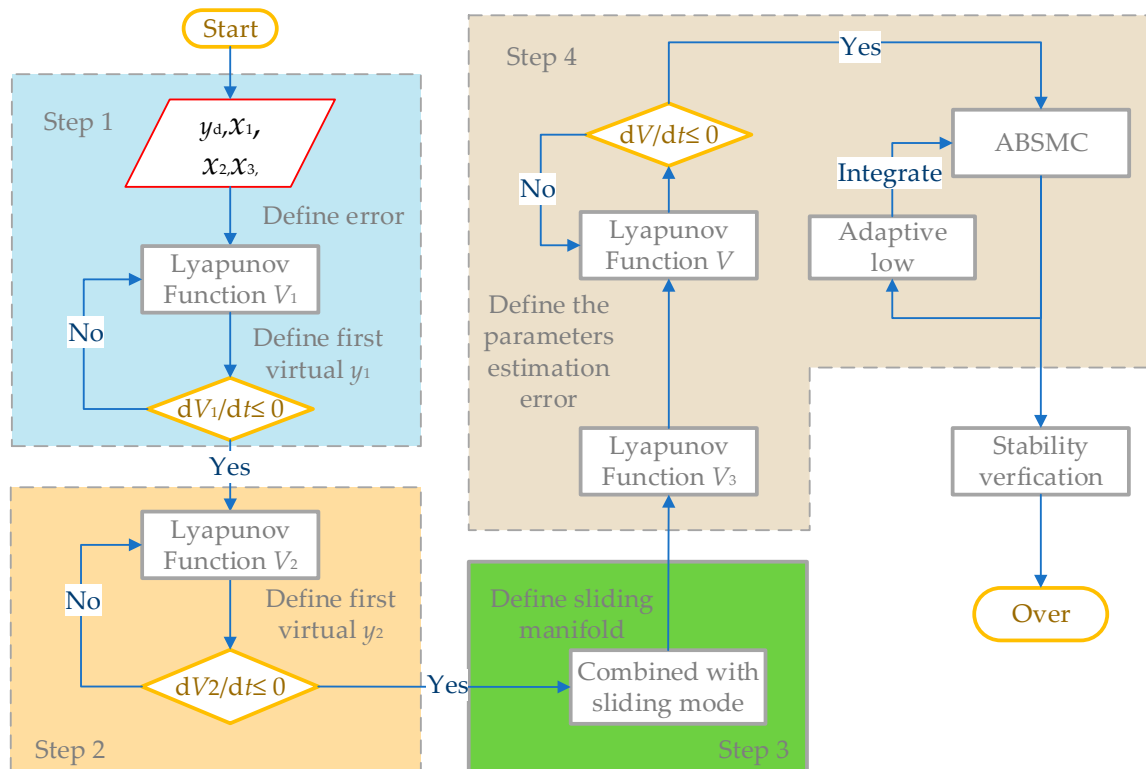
Start

Step 1

$y_d, x_1, x_2, x_3,$

Define error

Lyapunov Function $V_1$

No

Define first virtual $y_1$

$dV_1/dt \leq 0$

Yes

Lyapunov Function $V_2$

No

Define first virtual $y_2$

$dV2/dt \leq 0$

Step 2

Yes

Define sliding manifold

Combined with sliding mode

Step 3

Step 4

Yes

$dV/dt \leq 0$

No

Lyapunov Function $V$

Define the parameters estimation error

Lyapunov Function $V_3$

ABSMC

Integrate

Adaptive low

Stability verfication

Over